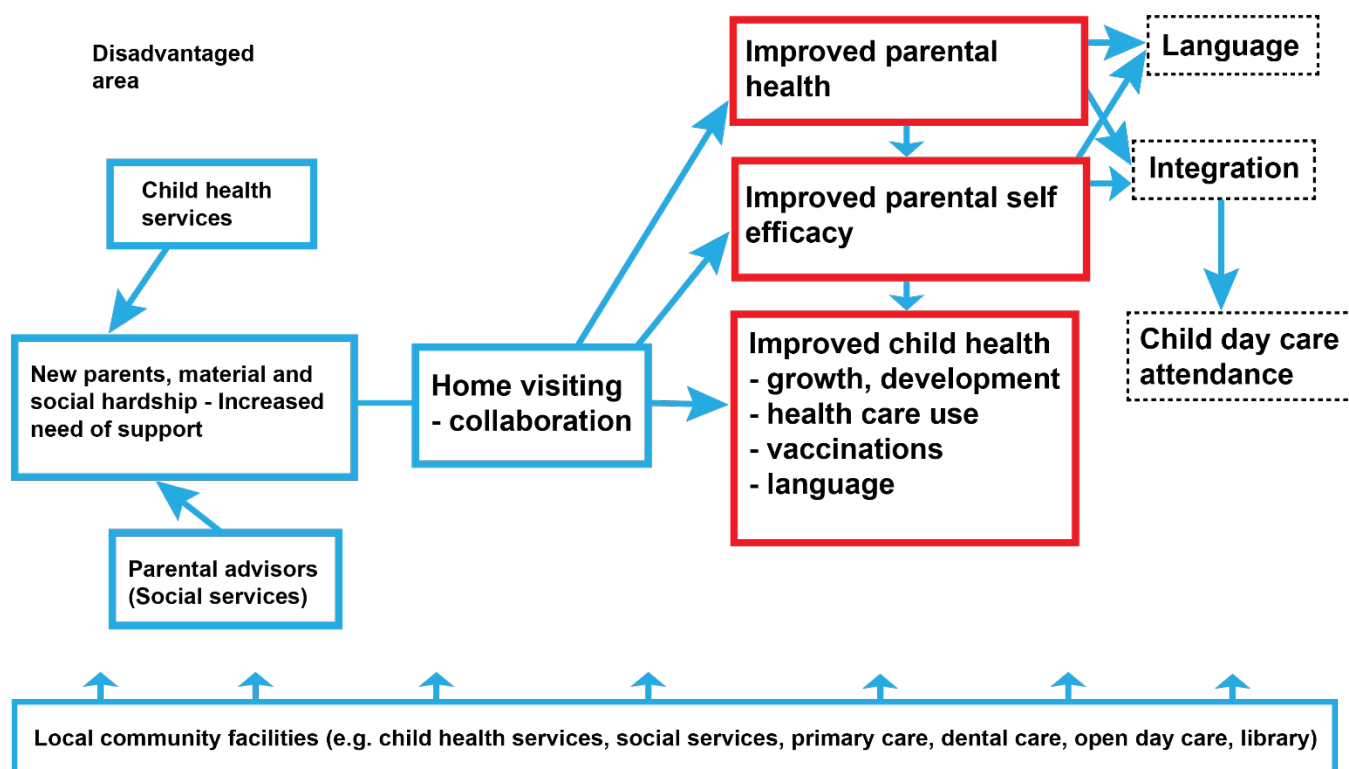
Disadvantaged area

Child health services

New parents, material and social hardship - Increased need of support

Parental advisors (Social services)

Home visiting - collaboration

Improved parental health

Improved parental self efficacy

Improved child health
- growth, development
- health care use
- vaccinations
- language

Language

Integration

Child day care attendance

Local community facilities (e.g. child health services, social services, primary care, dental care, open day care, library)